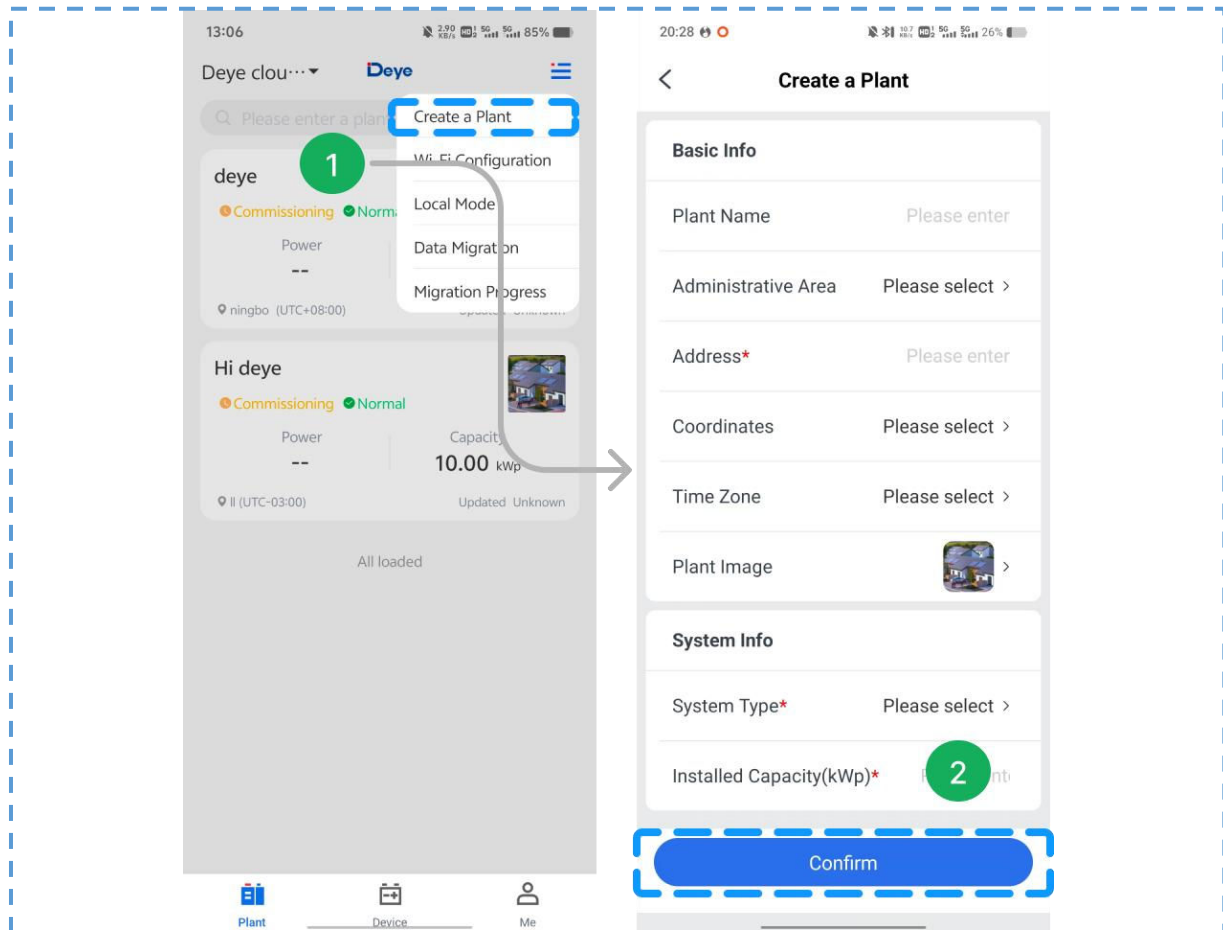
13:06 2.90 KB/s 5G 5G 85%

Deye clou··· Deye

Please enter a plant

Create a Plant

1

Wi-Fi Configuration

deye

Commissioning Norma

Local Mode

Power

--

Data Migration

ningbo (UTC+08:00)

Migration Progress

Updated Unknown

Hi deye

Commissioning Normal

Power

--

Capacity

10.00 kWp

ll (UTC-03:00)

Updated Unknown

All loaded

Plant Device Me

20:28 10.7 KB/s 5G 5G 26%

Create a Plant

Basic Info

Plant Name Please enter

Administrative Area Please select >

Address* Please enter

Coordinates Please select >

Time Zone Please select >

Plant Image >

System Info

System Type* Please select >

Installed Capacity(kWp)* 2

Confirm